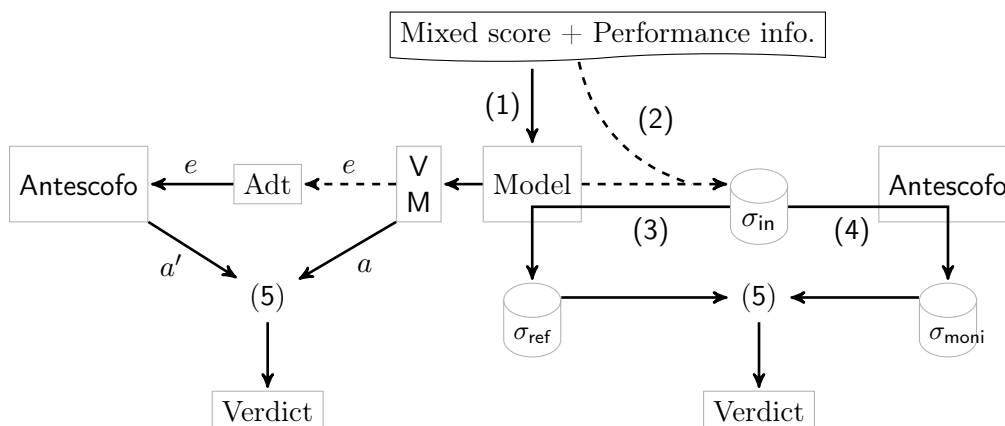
Mixed score + Performance info.

(1)

(2)

Antescofo

$e$

Adt

$e$

V
M

Model

$\sigma_{\text{in}}$

Antescofo

(3)

(4)

$a'$

$a$

(5)

$\sigma_{\text{ref}}$

(5)

$\sigma_{\text{moni}}$

Verdict

Verdict